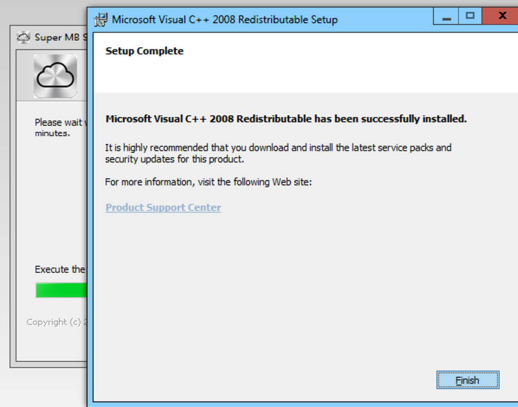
Super MB S

Please wait minutes.

Execute the

Copyright (c)

Microsoft Visual C++ 2008 Redistributable Setup

Setup Complete

Microsoft Visual C++ 2008 Redistributable has been successfully installed.

It is highly recommended that you download and install the latest service packs and security updates for this product.

For more information, visit the following Web site:

Product Support Center

Finish